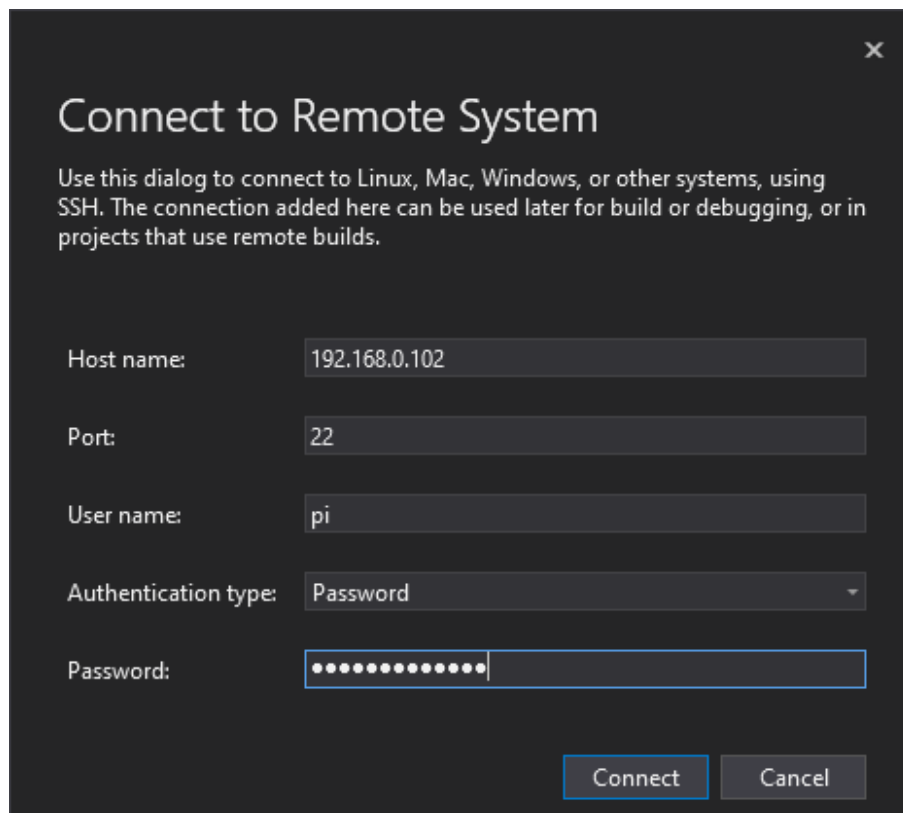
×

Connect to Remote System

Use this dialog to connect to Linux, Mac, Windows, or other systems, using SSH. The connection added here can be used later for build or debugging, or in projects that use remote builds.

Host name: 192.168.0.102

Port: 22

User name: pi

Authentication type: Password

Password: •••••••••••••

Connect Cancel